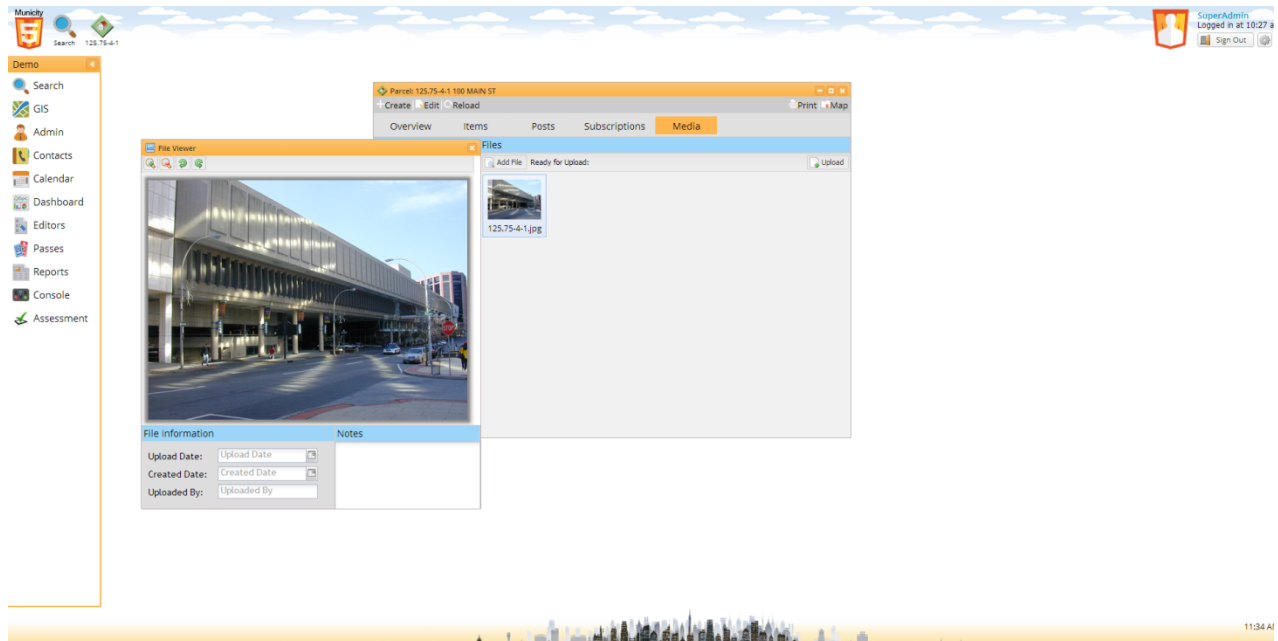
Municity

Search 125.75-4-1

SuperAdmin
Logged in at 10:27 a

Sign Out

Demo

Search
GIS
Admin
Contacts
Calendar
Dashboard
Editors
Passes
Reports
Console
Assessment

Parcel: 125.75-4-1 100 MAIN ST

Create Edit Reload

Print Map

Overview Items Posts Subscriptions Media

Files

Add File Ready for Upload:

Upload

125.75-4-1.jpg

File Viewer

File Information

Upload Date: Upload Date
Created Date: Created Date
Uploaded By: Uploaded By

Notes

11:34 A